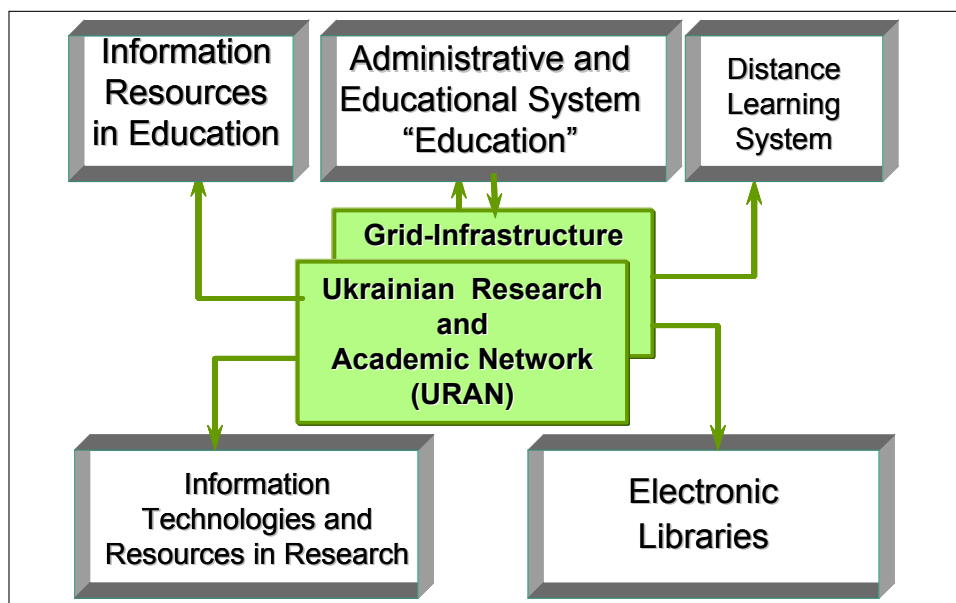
Information Resources in Education

Administrative and Educational System "Education"

Distance Learning System

Grid-Infrastructure

Ukrainian Research and Academic Network (URAN)

Information Technologies and Resources in Research

Electronic Libraries